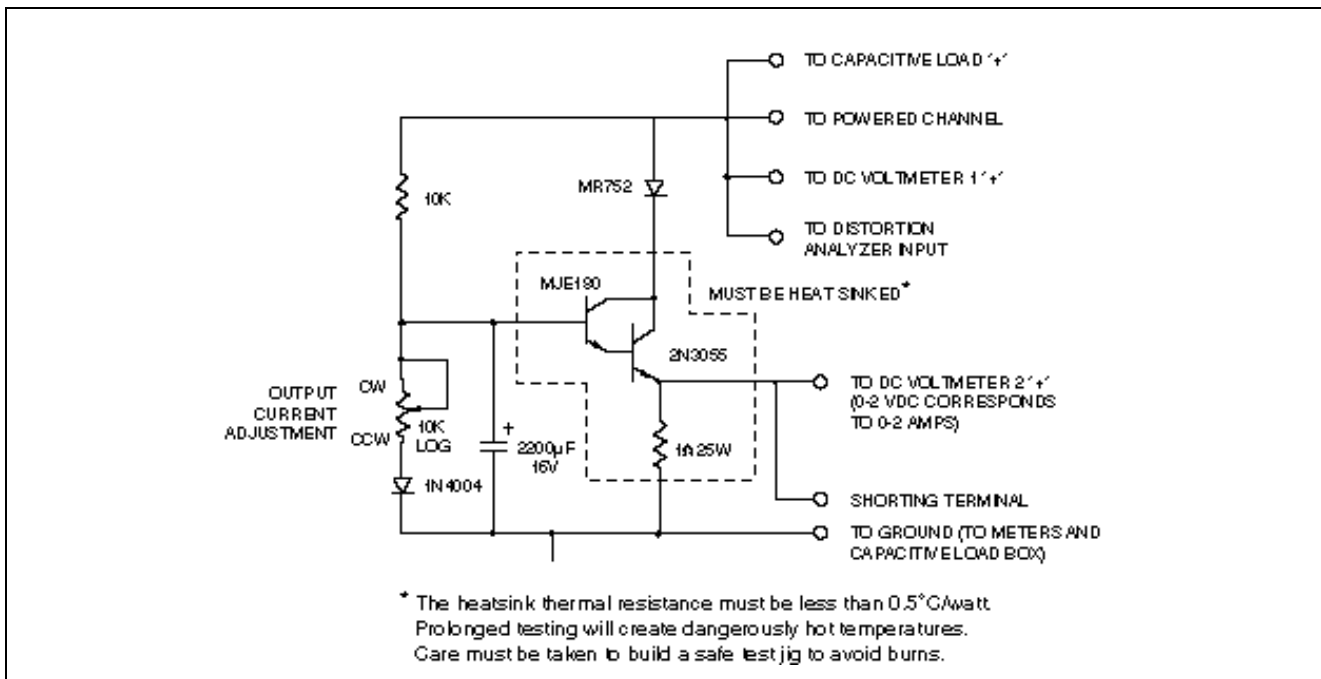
TO CAPACITIVE LOAD '+'

TO POWERED CHANNEL

TO DC VOLTMETER 1 '+'

TO DISTORTION ANALYZER INPUT

MR752

10K

MJE180

MUST BE HEAT SINKED*

2N3055

OUTPUT CURRENT ADJUSTMENT

CW

CCW

10K LOG

TO DC VOLTMETER 2 '+' (0-2 VDC CORRESPONDS TO 0-2 AMPS)

+

2200µF 16V

1Ω 25W

1N4004

SHORTING TERMINAL

TO GROUND (TO METERS AND CAPACITIVE LOAD BOX)

* The heatsink thermal resistance must be less than 0.5°C/watt. Prolonged testing will create dangerously hot temperatures. Care must be taken to build a safe test jig to avoid burns.